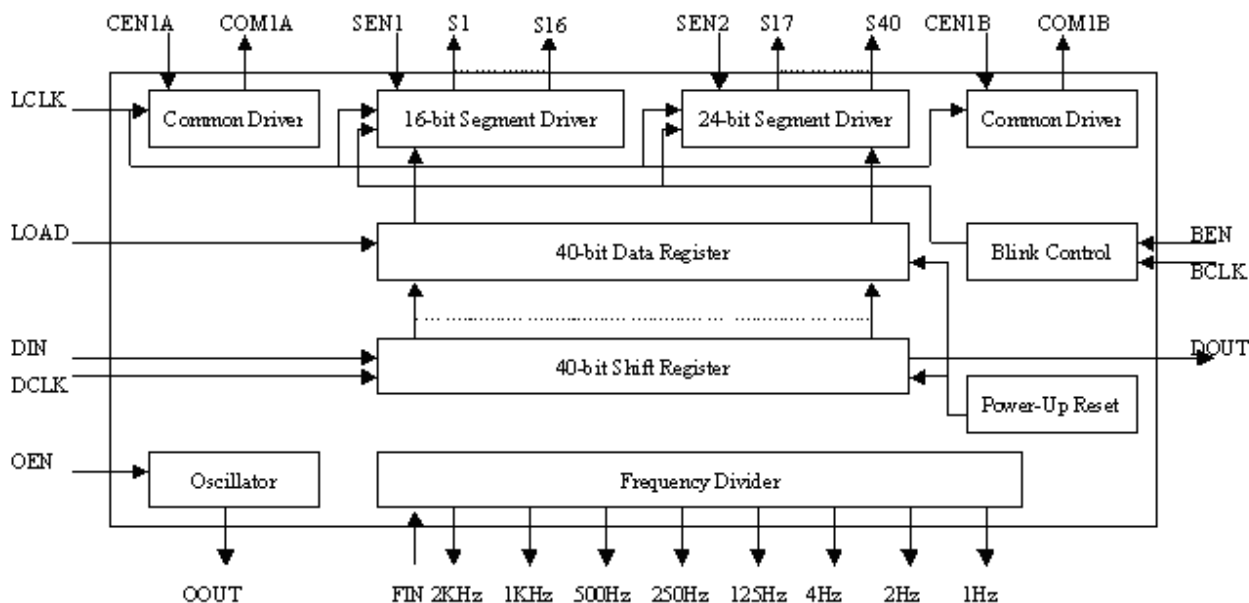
CEN1A COM1A SEN1 S1 S16 SEN2 S17 S40 CEN1B COM1B

LCLK

Common Driver

16-bit Segment Driver

24-bit Segment Driver

Common Driver

LOAD

40-bit Data Register

Blink Control

BEN

BCLK

DIN

DCLK

40-bit Shift Register

DOUT

Power-Up Reset

OEN

Oscillator

Frequency Divider

OOUT FIN 2KHz 1KHz 500Hz 250Hz 125Hz 4Hz 2Hz 1Hz